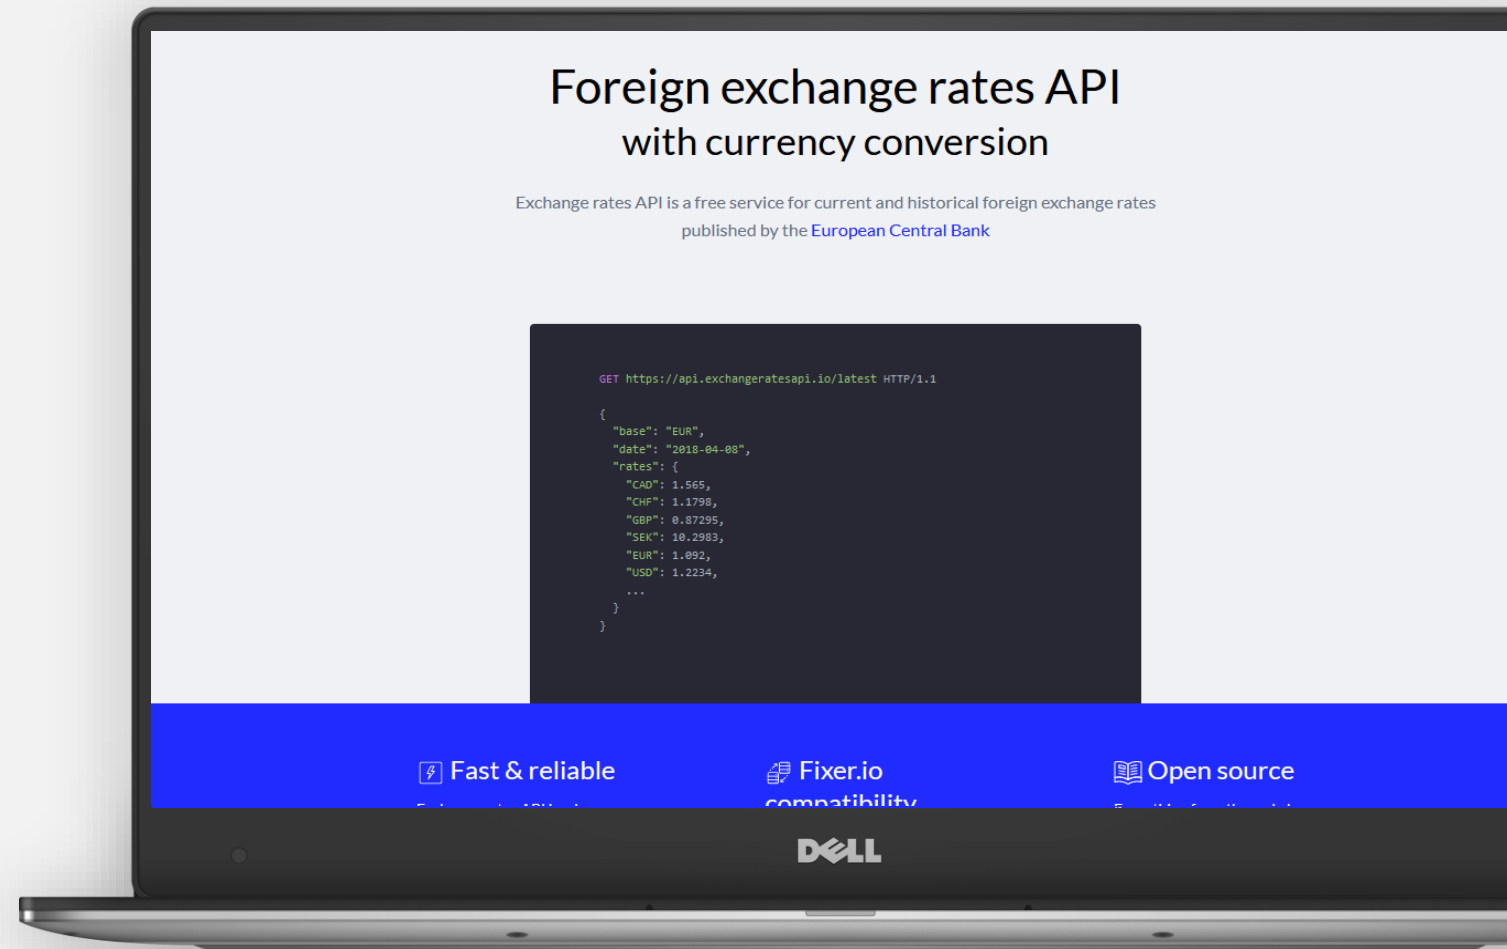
Foreign exchange rates API
with currency conversion

Exchange rates API is a free service for current and historical foreign exchange rates published by the European Central Bank

GET https://api.exchangeratesapi.io/latest HTTP/1.1

{
"base": "EUR",
"date": "2018-04-08",
"rates": {
"CAD": 1.565,
"CHF": 1.1798,
"GBP": 0.87295,
"SEK": 10.2983,
"EUR": 1.092,
"USD": 1.2234,
...
}
}

Fast & reliable

Fixer.io compatibility

Open source

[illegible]

DELL